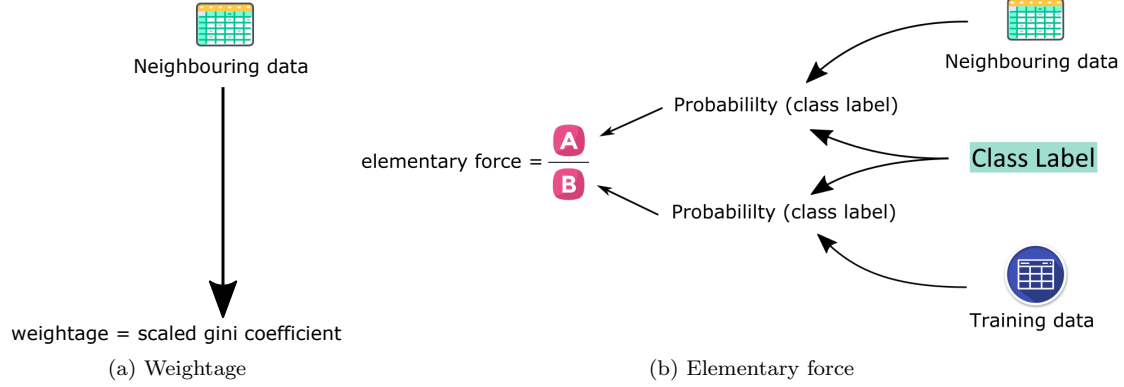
Neighbouring data

weightage = scaled gini coefficient

(a) Weightage

Neighbouring data

Probabililty (class label)

elementary force = $\frac{A}{B}$

Class Label

Probabililty (class label)

Training data

(b) Elementary force